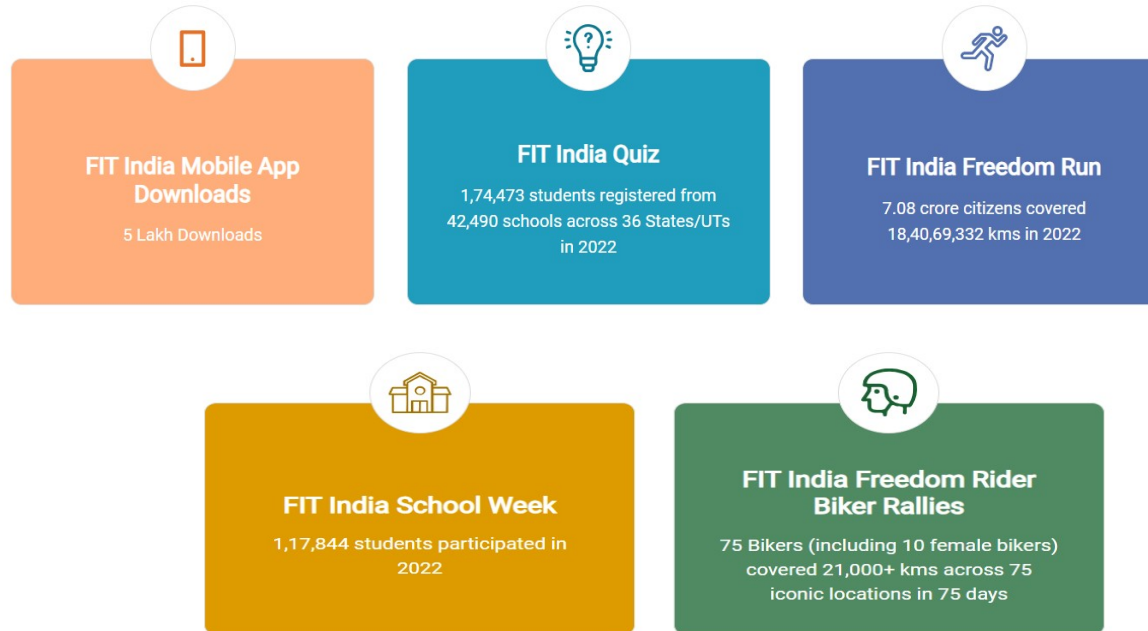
FIT India Mobile App Downloads

5 Lakh Downloads

FIT India Quiz

1,74,473 students registered from 42,490 schools across 36 States/UTs in 2022

FIT India Freedom Run

7.08 crore citizens covered 18,40,69,332 kms in 2022

FIT India School Week

1,17,844 students participated in 2022

FIT India Freedom Rider Biker Rallies

75 Bikers (including 10 female bikers) covered 21,000+ kms across 75 iconic locations in 75 days